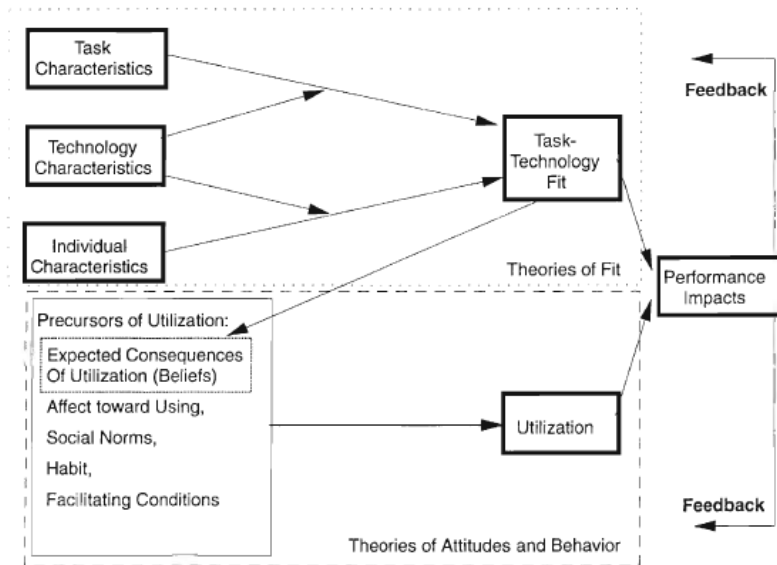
Task Characteristics

Technology Characteristics

Individual Characteristics

Task-Technology Fit

Theories of Fit

Feedback

Performance Impacts

Precursors of Utilization:

Expected Consequences Of Utilization (Beliefs)

Affect toward Using,

Social Norms,

Habit,

Facilitating Conditions

Utilization

Feedback

Theories of Attitudes and Behavior